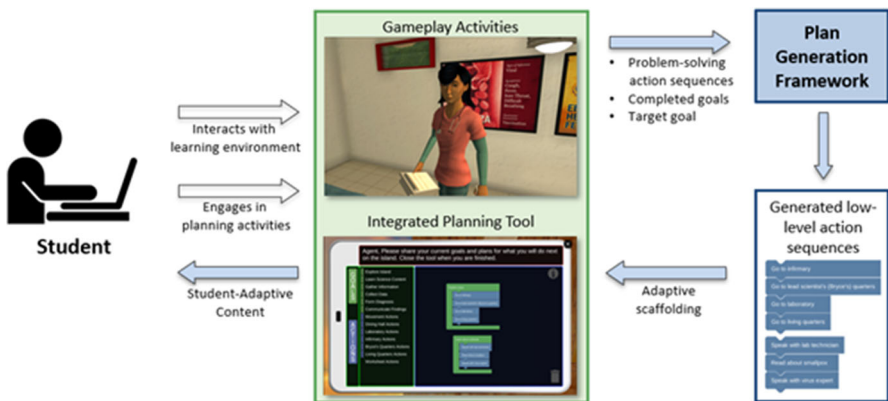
Student

Interacts with learning environment

Engages in planning activities

Student-Adaptive Content

Gameplay Activities

Integrated Planning Tool

Agent, Please share your current goals and plans for what you will do next on the island. Close the tool when you are finished.

Explore Island
Learn Science Content
Gather Information
Collect Data
Form Diagnosis
Communicate Findings
Movement Actions
Dining Hall Actions
Laboratory Actions
Infirmary Actions
Bryce's Quarters Actions
Living Quarters Actions
Worksheet Actions

• Problem-solving action sequences
• Completed goals
• Target goal

Plan Generation Framework

Generated low-level action sequences

Go to infirmary
Go to lead scientist's (Bryce's) quarters
Go to laboratory
Go to living quarters
Speak with lab technician
Read about smallpox
Speak with virus expert

Adaptive scaffolding